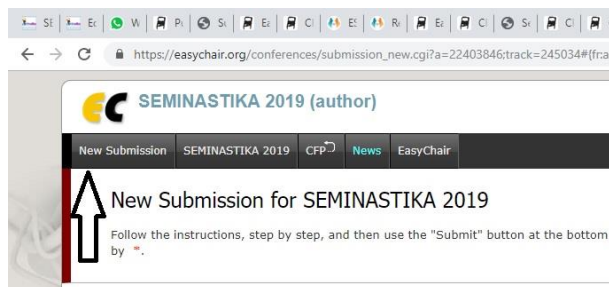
SE | Ec | W | Pi | Sc | Ea | Cl | ES | Re | Ea | Cl | Sc | Cl

https://easychair.org/conferences/submission_new.cgi?a=22403846;track=245034#{fr:a

SEMINASTIKA 2019 (author)

New Submission | SEMINASTIKA 2019 | CFP | News | EasyChair

New Submission for SEMINASTIKA 2019

Follow the instructions, step by step, and then use the "Submit" button at the bottom by *.